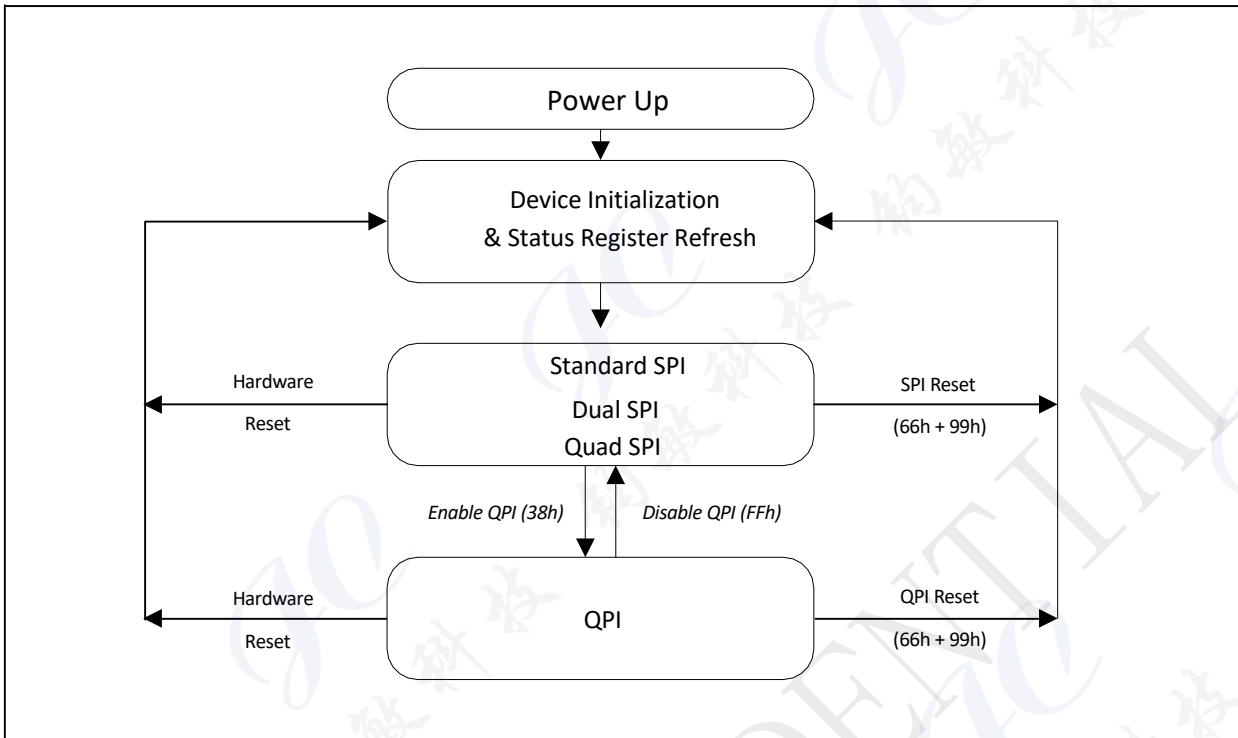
Power Up

Device Initialization
& Status Register Refresh

Hardware
Reset

Standard SPI
Dual SPI
Quad SPI

SPI Reset
(66h + 99h)

Enable QPI (38h)

Disable QPI (FFh)

Hardware
Reset

QPI

QPI Reset
(66h + 99h)